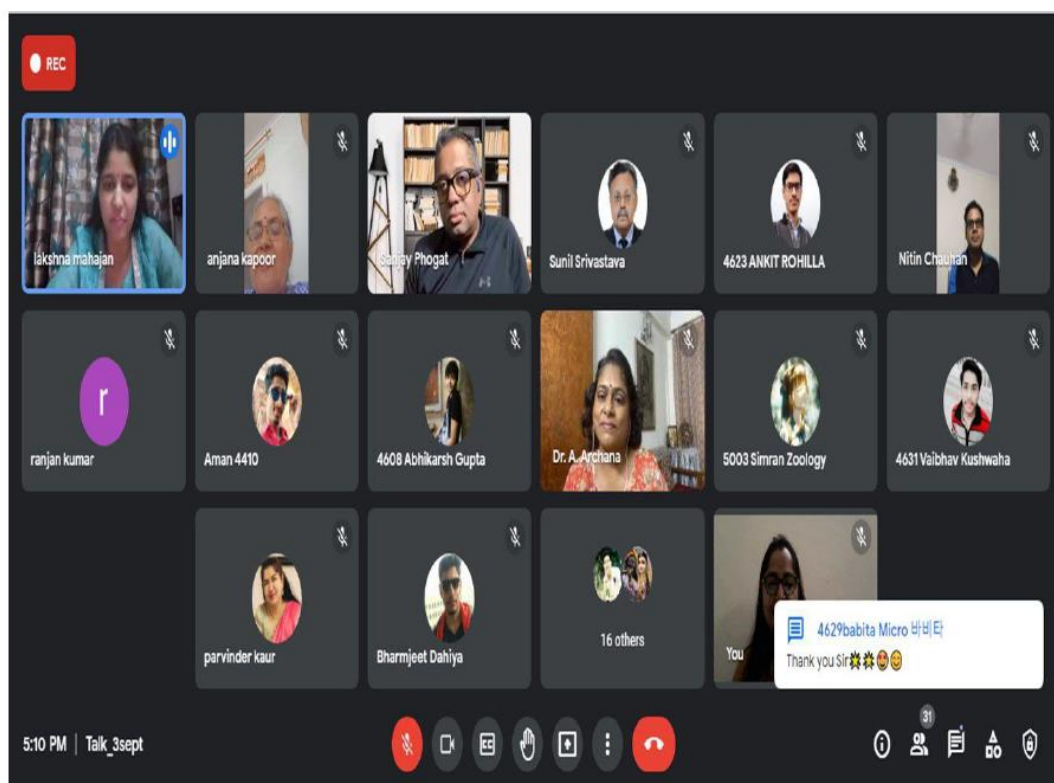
REC

lakshna mahajan

anjana kapoor

Sanjay Phogat

Sunil Srivastava

4623 ANKIT ROHILLA

Nitin Chauhan

r

ranjan kumar

Aman 4410

4608 Abhikarsh Gupta

Dr. A. Archana

5003 Simran Zoology

4631 Vaibhav Kushwaha

parvinder kaur

Bharmjeet Dahiya

16 others

You

4629babita Micro 바비타

Thank you Sir💥💥😂😂

5:10 PM | Talk_3sept

31